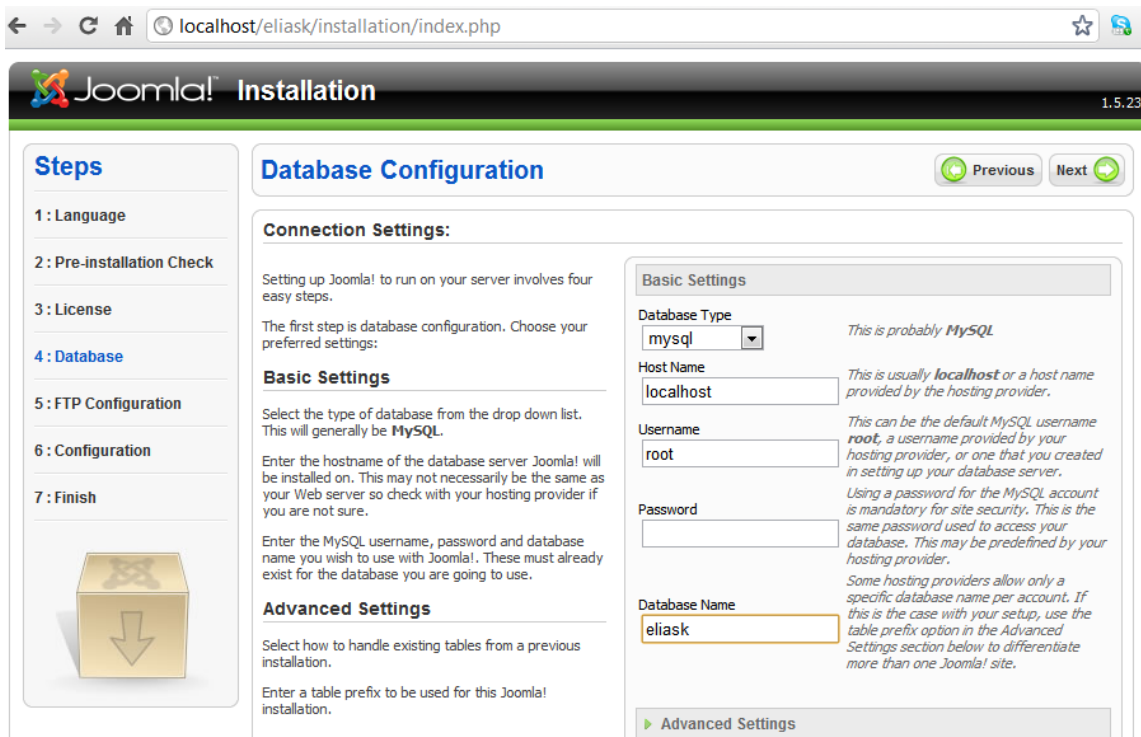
localhost/eliask/installation/index.php

Joomla! Installation

1.5.23

Steps

1 : Language

2 : Pre-installation Check

3 : License

4 : Database

5 : FTP Configuration

6 : Configuration

7 : Finish

Database Configuration

Previous

Next

Connection Settings:

Setting up Joomla! to run on your server involves four easy steps.

The first step is database configuration. Choose your preferred settings:

Basic Settings

Select the type of database from the drop down list. This will generally be **MySQL**.

Enter the hostname of the database server Joomla! will be installed on. This may not necessarily be the same as your Web server so check with your hosting provider if you are not sure.

Enter the MySQL username, password and database name you wish to use with Joomla!. These must already exist for the database you are going to use.

Advanced Settings

Select how to handle existing tables from a previous installation.

Enter a table prefix to be used for this Joomla! installation.

Basic Settings

Database Type

mysql

This is probably ***MySQL***

Host Name

localhost

This is usually ***localhost*** or a host name provided by the hosting provider.

Username

root

This can be the default MySQL username ***root***, a username provided by your hosting provider, or one that you created in setting up your database server.

Password

Using a password for the MySQL account is mandatory for site security. This is the same password used to access your database. This may be predefined by your hosting provider.

Database Name

eliask

Some hosting providers allow only a specific database name per account. If this is the case with your setup, use the table prefix option in the Advanced Settings section below to differentiate more than one Joomla! site.

Advanced Settings